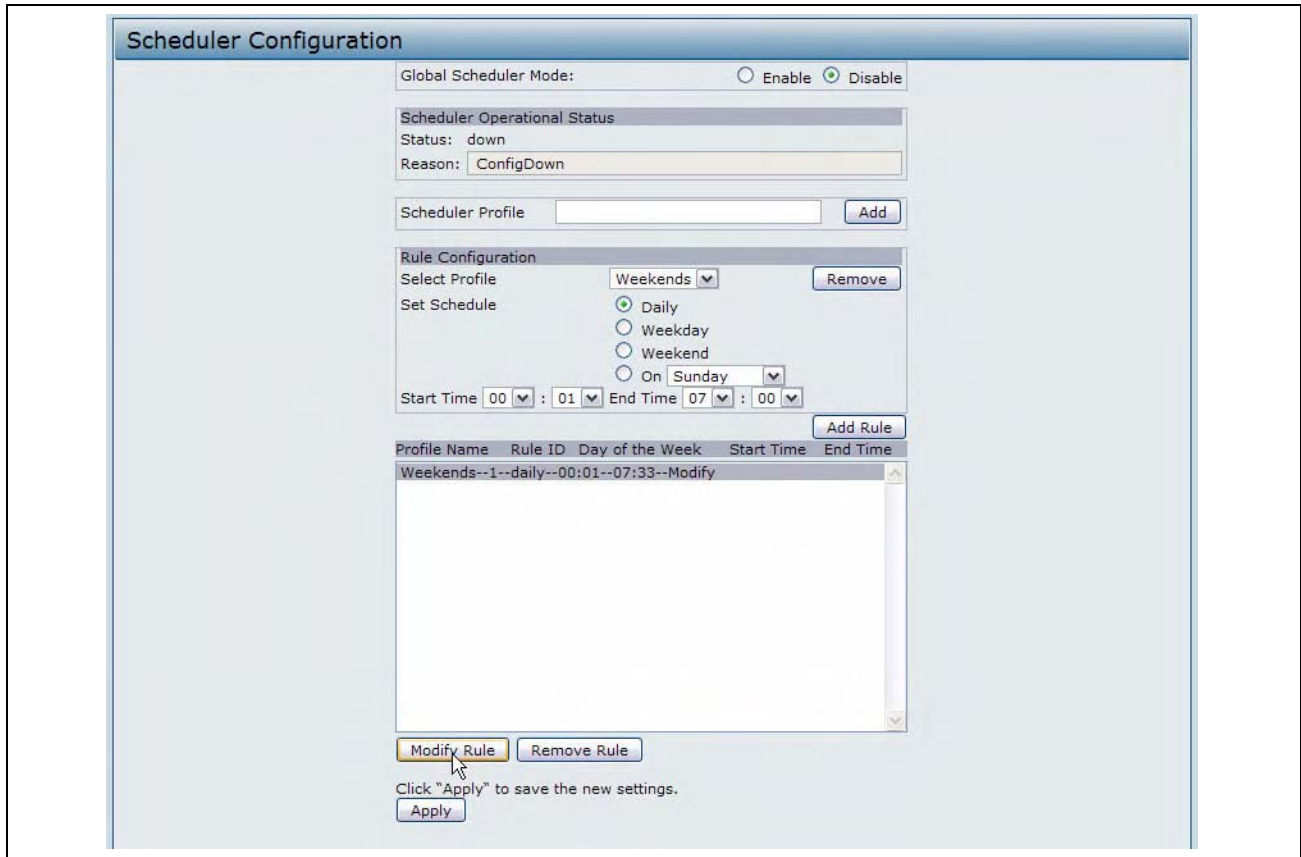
Scheduler Configuration

Global Scheduler Mode: Enable Disable

Scheduler Operational Status
Status: down
Reason: ConfigDown

Scheduler Profile Add

Rule Configuration
Select Profile Weekends Remove
Set Schedule Daily
Weekday
Weekend
On Sunday
Start Time 00 : 01 End Time 07 : 00

Add Rule

Profile Name Rule ID Day of the Week Start Time End Time
Weekends--1--daily--00:01--07:33--Modify

Modify Rule Remove Rule

Click "Apply" to save the new settings.
Apply